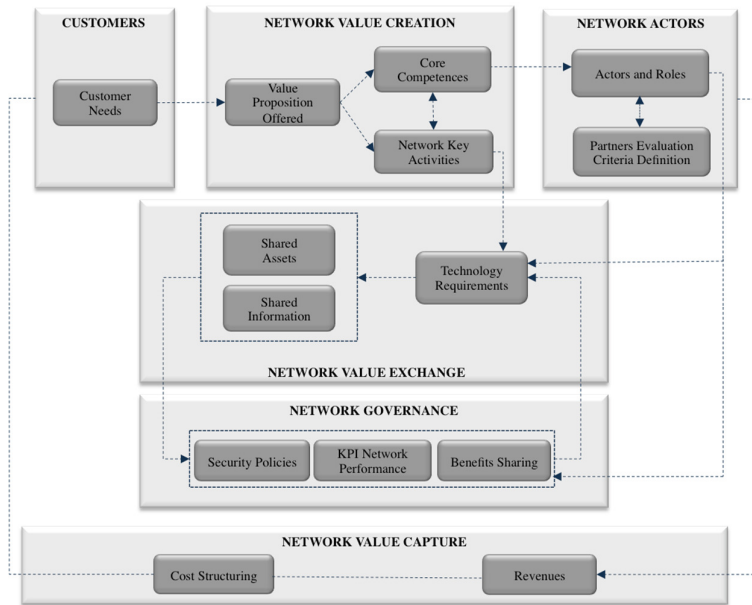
CUSTOMERS

Customer Needs

NETWORK VALUE CREATION

Value Proposition Offered

Core Competences

Network Key Activities

NETWORK ACTORS

Actors and Roles

Partners Evaluation Criteria Definition

Shared Assets

Shared Information

Technology Requirements

NETWORK VALUE EXCHANGE

NETWORK GOVERNANCE

Security Policies

KPI Network Performance

Benefits Sharing

NETWORK VALUE CAPTURE

Cost Structuring

Revenues